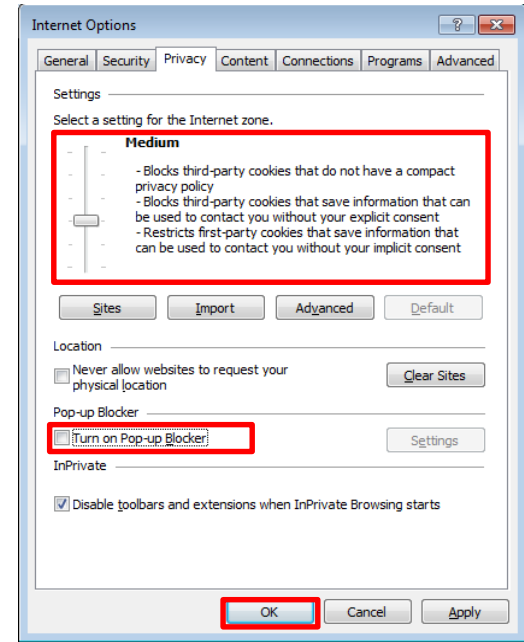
Internet Options

?

General | Security | Privacy | Content | Connections | Programs | Advanced

Settings

Select a setting for the Internet zone.

Medium

- Blocks third-party cookies that do not have a compact privacy policy
- Blocks third-party cookies that save information that can be used to contact you without your explicit consent
- Restricts first-party cookies that save information that can be used to contact you without your implicit consent

Sites | Import | Advanced | Default

Location

Never allow websites to request your physical location

Clear Sites

Pop-up Blocker

Turn on Pop-up Blocker

Settings

InPrivate

Disable toolbars and extensions when InPrivate Browsing starts

OK | Cancel | Apply